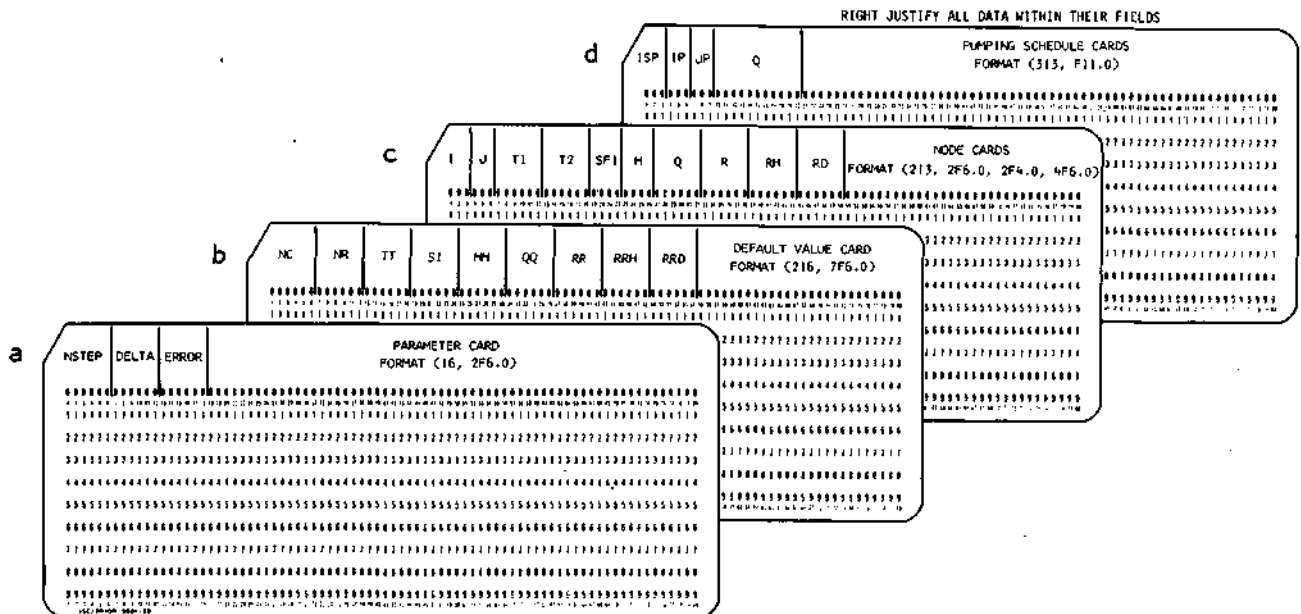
RIGHT JUSTIFY ALL DATA WITHIN THEIR FIELDS

d

ISP IP JP Q

PUMPING SCHEDULE CARDS
FORMAT (3I3, F11.0)

c

I J T1 T2 SF1 H Q R RH RD

NODE CARDS
FORMAT (2I3, 2F6.0, 2F4.0, 4F6.0)

b

NC NR TT S1 HH QQ RR RRH RRD

DEFAULT VALUE CARD
FORMAT (2I6, 7F6.0)

a

NSTEP DELTA ERROR

PARAMETER CARD
FORMAT (I6, 2F6.0)